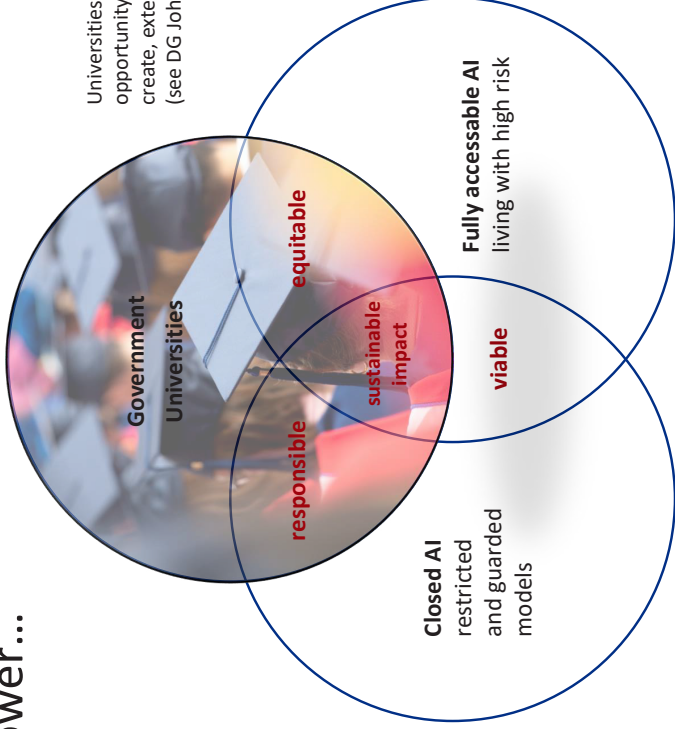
Universities
opportunity
create, exte
(see DG Joh

Fully accessable AI
living with high risk

Government
Universities

equitable

sustainable
impact

viable

responsible

Closed AI
restricted
and guarded
models

ower...